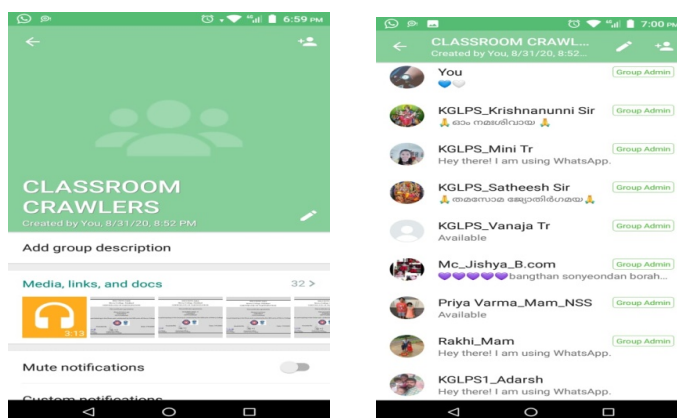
6:59 PM

CLASSROOM CRAWLERS
Created by You, 8/31/20, 8:52 PM

Add group description

Media, links, and docs 32 >

3:13

Mute notifications

Custom notifications

7:00 PM

CLASSROOM CRAWL...
Created by You, 8/31/20, 8:52...

You
Group Admin

KGLPS_Krishnanunni Sir
Group Admin
🙏 ഓം നമഃശിവായ 🙏

KGLPS_Mini Tr
Group Admin
Hey there! I am using WhatsApp.

KGLPS_Satheesh Sir
Group Admin
🙏 തമസോമ ജ്യോതിർഗമയ 🙏

KGLPS_Vanaja Tr
Group Admin
Available

Mc_Jishya_B.com
Group Admin
💜💜💜💜💜bangthan sonyeondan borah...

Priya Varma_Mam_NSS
Group Admin
Available

Rakhi_Mam
Group Admin
Hey there! I am using WhatsApp.

KGLPS1_Adarsh
Hey there! I am using WhatsApp.